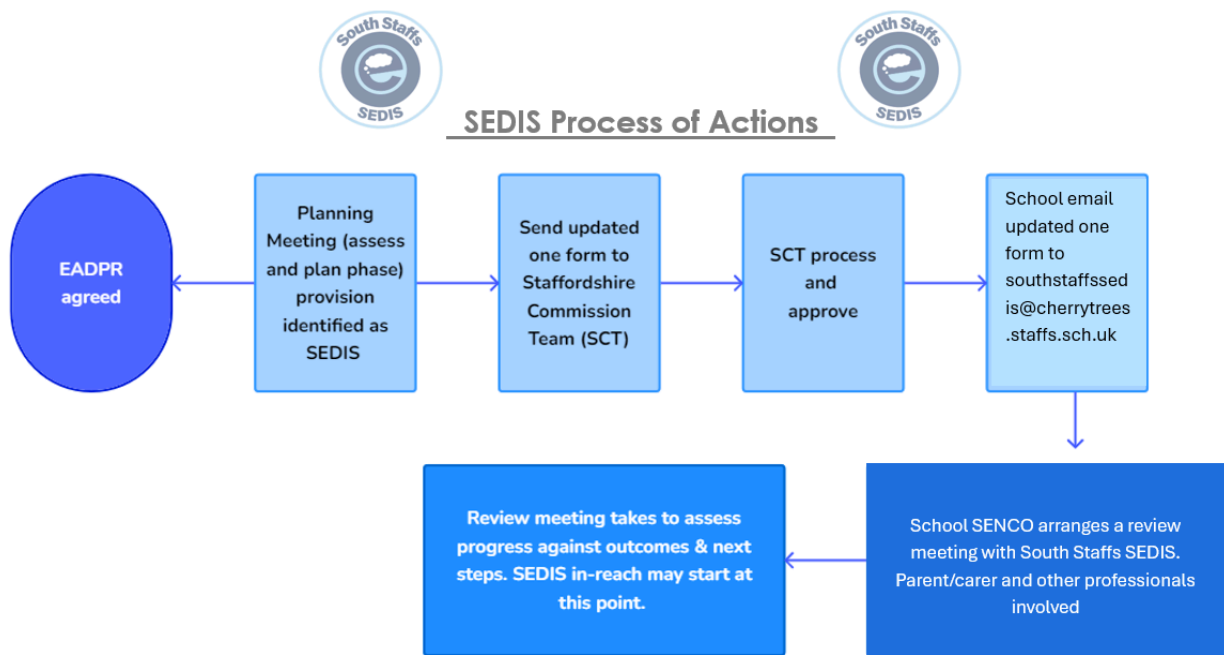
South Staffs
SEDIS

South Staffs
SEDIS

SEDIS Process of Actions

EADPR agreed

Planning Meeting (assess and plan phase) provision identified as SEDIS

Send updated one form to Staffordshire Commission Team (SCT)

SCT process and approve

School email updated one form to southstaffssedis@cherrytrees.staffs.sch.uk

School SENCO arranges a review meeting with South Staffs SEDIS. Parent/carer and other professionals involved

Review meeting takes to assess progress against outcomes & next steps. SEDIS in-reach may start at this point.